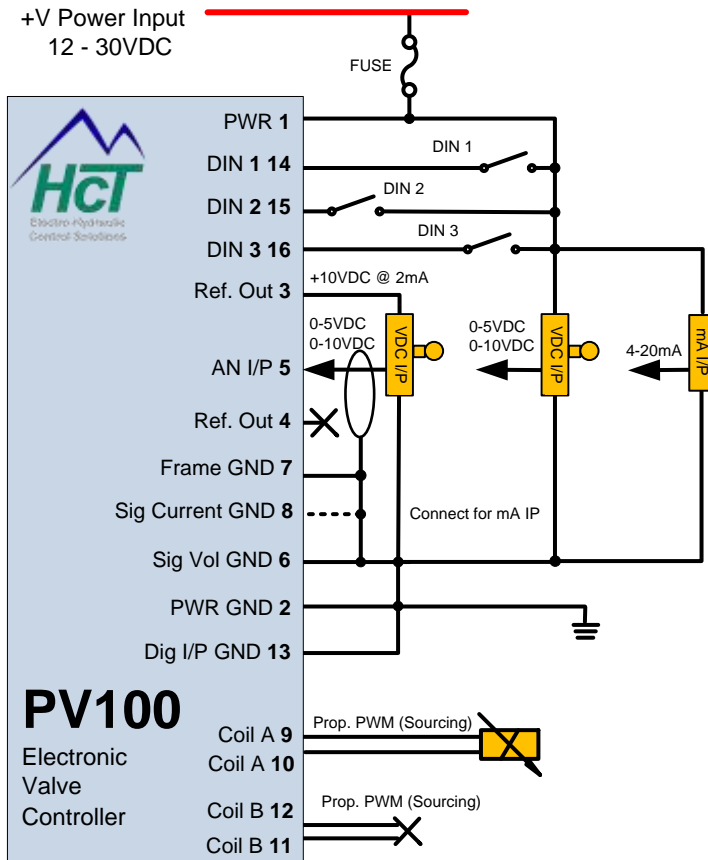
+V Power Input
12 - 30VDC

FUSE

HCT
Electro-Hydraulic Control Solutions

PWR 1
DIN 1 14
DIN 2 15
DIN 3 16
Ref. Out 3
AN I/P 5
Ref. Out 4
Frame GND 7
Sig Current GND 8
Sig Vol GND 6
PWR GND 2
Dig I/P GND 13

DIN 1
DIN 2
DIN 3

+10VDC @ 2mA

0-5VDC
0-10VDC
VDC I/P

0-5VDC
0-10VDC
VDC I/P

4-20mA
mA I/P

Connect for mA IP

PV100
Electronic Valve Controller

Coil A 9
Coil A 10
Coil B 12
Coil B 11

Prop. PWM (Sourcing)
Prop. PWM (Sourcing)